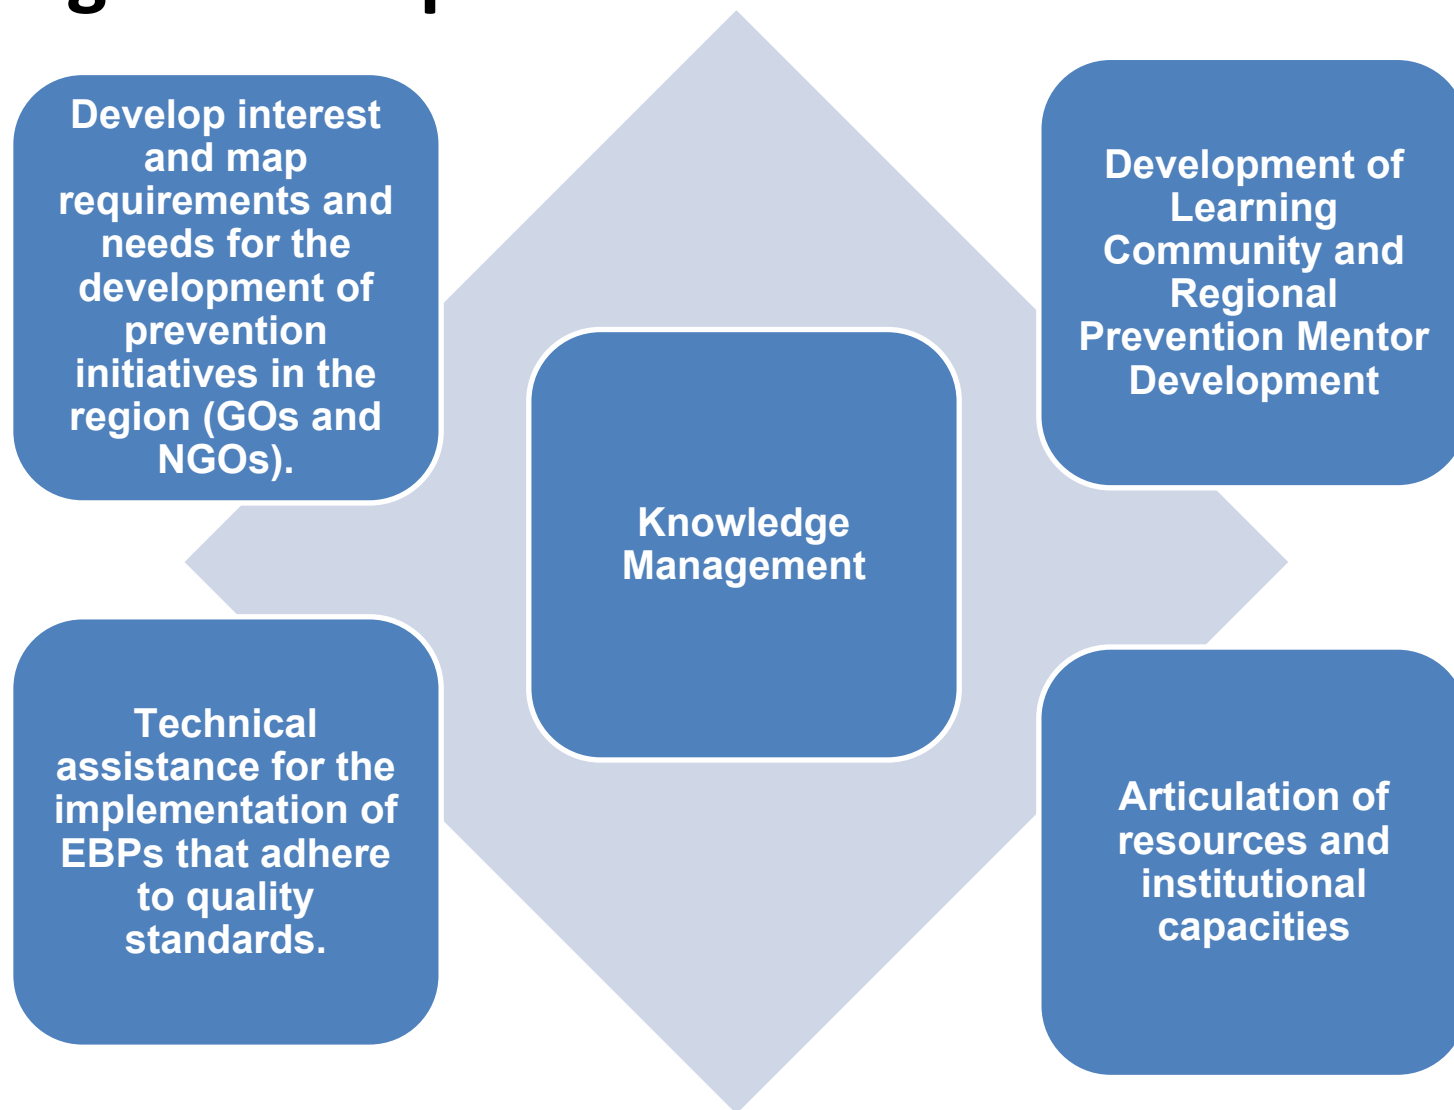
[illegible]

Develop interest and map requirements and needs for the development of prevention initiatives in the region (GOs and NGOs).

Development of Learning Community and Regional Prevention Mentor Development

Knowledge Management

Technical assistance for the implementation of EBPs that adhere to quality standards.

Articulation of resources and institutional capacities